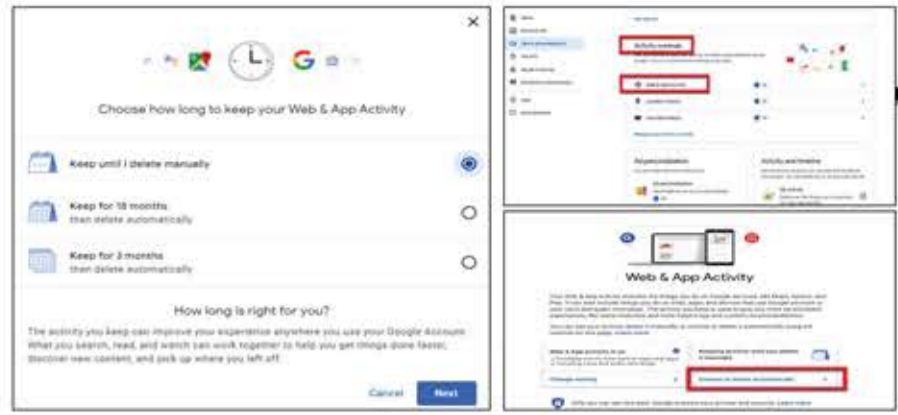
Choose how long to keep your Web & App Activity

Keep until I delete manually

Keep for 18 months
then delete automatically

Keep for 3 months
then delete automatically

How long is right for you?

The activity you keep can improve your experience anywhere you use your Google Account. What you search, read, and watch can work together to help you get things done faster, discover new content, and pick up where you left off.

Cancel

Next

Activity controls

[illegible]

Web & App Activity

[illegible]

Change setting

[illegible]